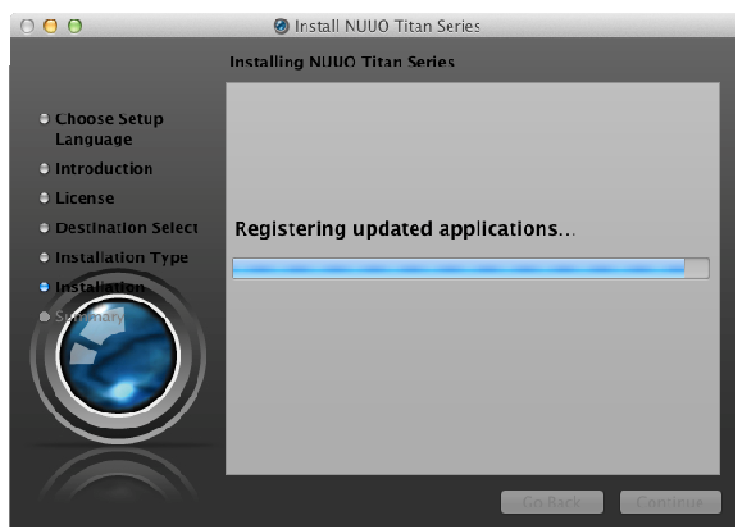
Install NUUO Titan Series

Installing NUUO Titan Series

Choose Setup Language
Introduction
License
Destination Select
Installation Type
Installation
Summary

Registering updated applications...

Go Back
Continue